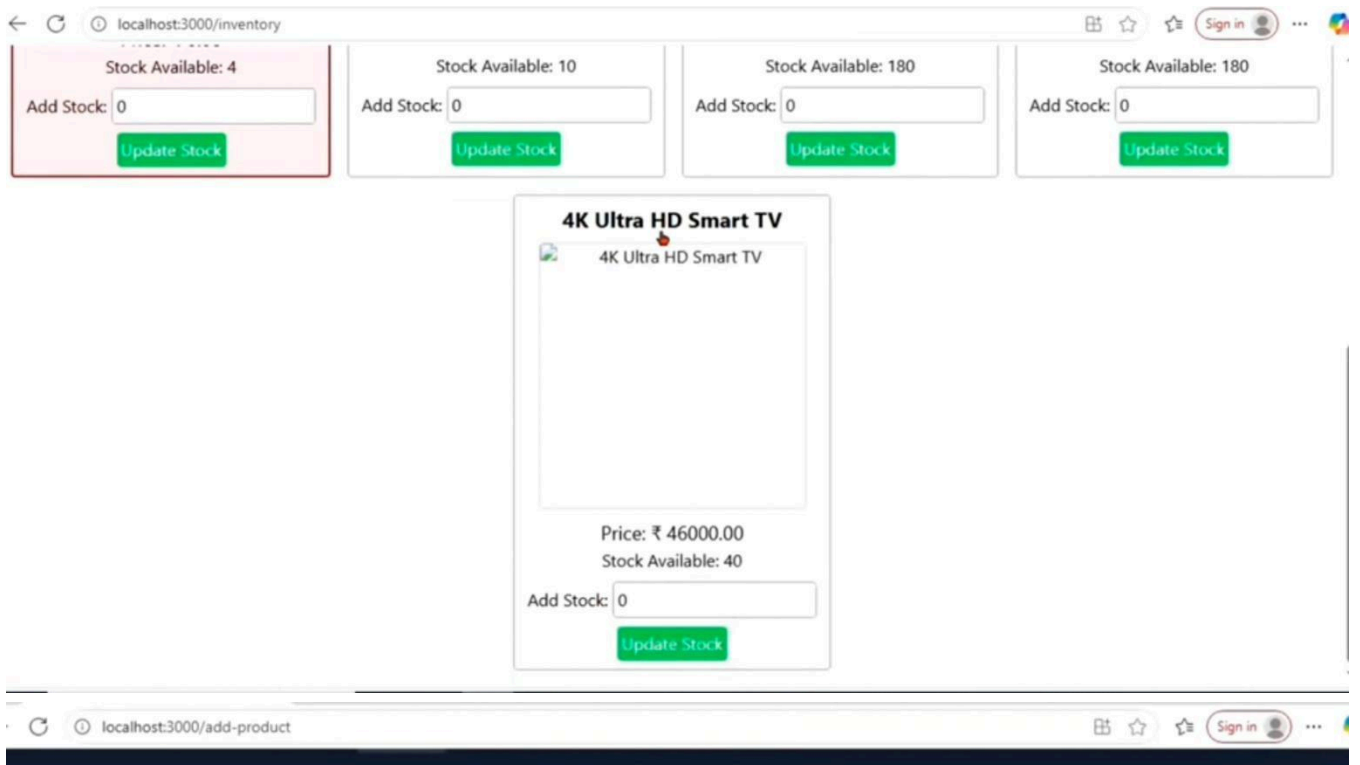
localhost:3000/inventory

Sign in

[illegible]
Stock Available: 4
Add Stock: 0
Update Stock

Stock Available: 10
Add Stock: 0
Update Stock

Stock Available: 180
Add Stock: 0
Update Stock

Stock Available: 180
Add Stock: 0
Update Stock

4K Ultra HD Smart TV
4K Ultra HD Smart TV
Price: ₹ 46000.00
Stock Available: 40
Add Stock: 0
Update Stock

localhost:3000/add-product

Sign in